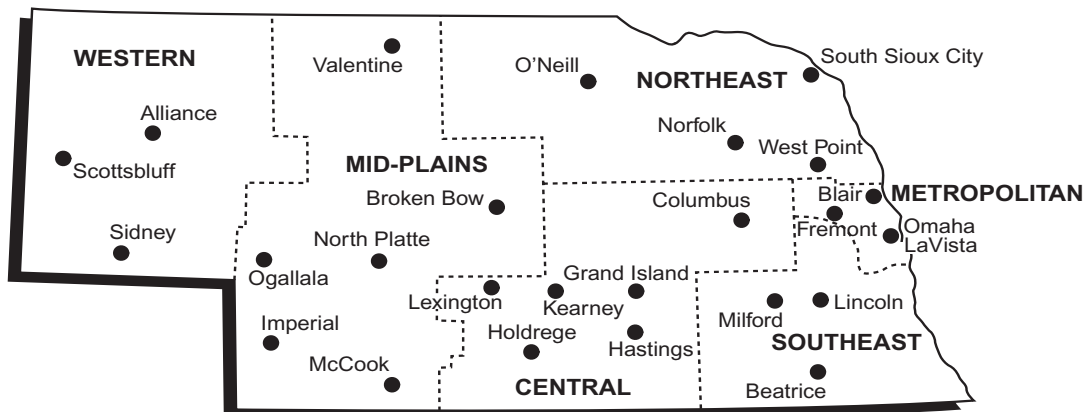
WESTERN
Valentine
O'Neill
NORTHEAST
South Sioux City
Alliance
Scottsbluff
Sidney
MID-PLAINS
Norfolk
West Point
Broken Bow
Columbus
Blair
METROPOLITAN
Fremont
Omaha
LaVista
North Platte
Ogallala
Grand Island
Lexington
Kearney
Imperial
Holdrege
Hastings
Milford
Lincoln
SOUTHEAST
McCook
CENTRAL
Beatrice